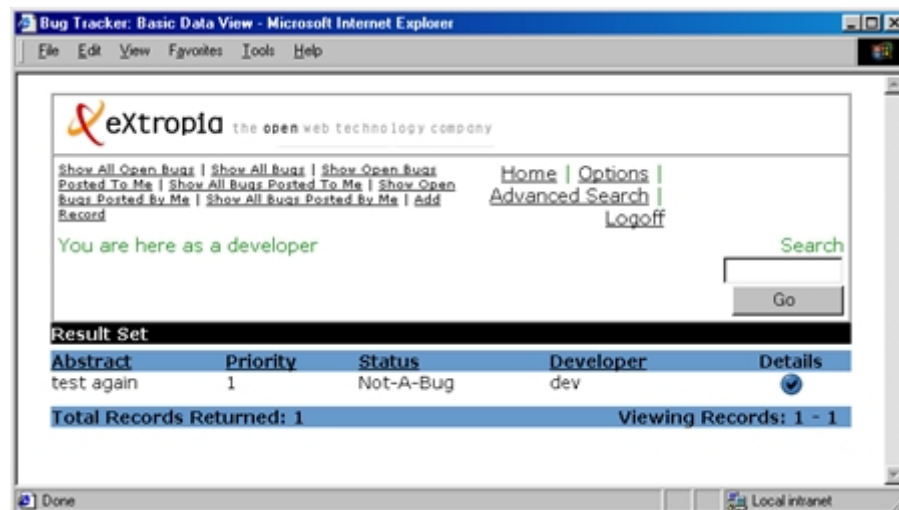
Bug Tracker: Basic Data View - Microsoft Internet Explorer

File Edit View Favorites Tools Help

eXtropia the open web technology company

Show All Open Bugs | Show All Bugs | Show Open Bugs Posted To Me | Show All Bugs Posted To Me | Show Open Bugs Posted By Me | Show All Bugs Posted By Me | Add Record

Home | Options | Advanced Search | Logoff

You are here as a developer

Search

Go

Result Set

| Abstract | Priority | Status | Developer | Details |
|---|---|---|---|---|
| test again | 1 | Not-A-Bug | dev | |

Total Records Returned: 1 Viewing Records: 1 - 1

Done Local intranet